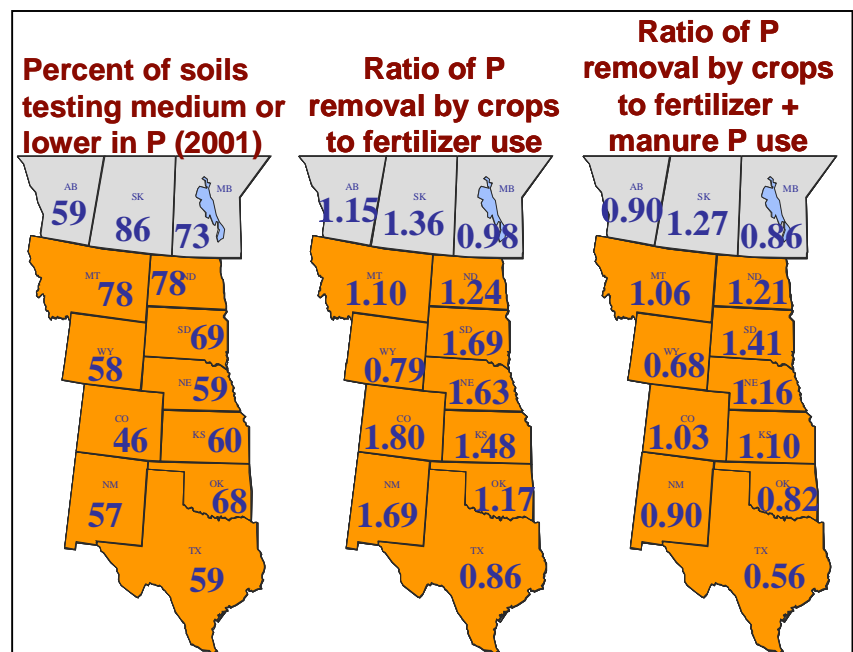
Percent of soils testing medium or lower in P (2001)

AB 59
SK 86
MB 73
MT 78
ND 78
SD 69
WY 58
NE 59
CO 46
KS 60
NM 57
OK 68
TX 59

Ratio of P removal by crops to fertilizer use

AB 1.15
SK 1.36
MB 0.98
MT 1.10
ND 1.24
SD 1.69
WY 0.79
NE 1.63
CO 1.80
KS 1.48
NM 1.69
OK 1.17
TX 0.86

Ratio of P removal by crops to fertilizer + manure P use

AB 0.90
SK 1.27
MB 0.86
MT 1.06
ND 1.21
SD 1.41
WY 0.68
NE 1.16
CO 1.03
KS 1.10
NM 0.90
OK 0.82
TX 0.56